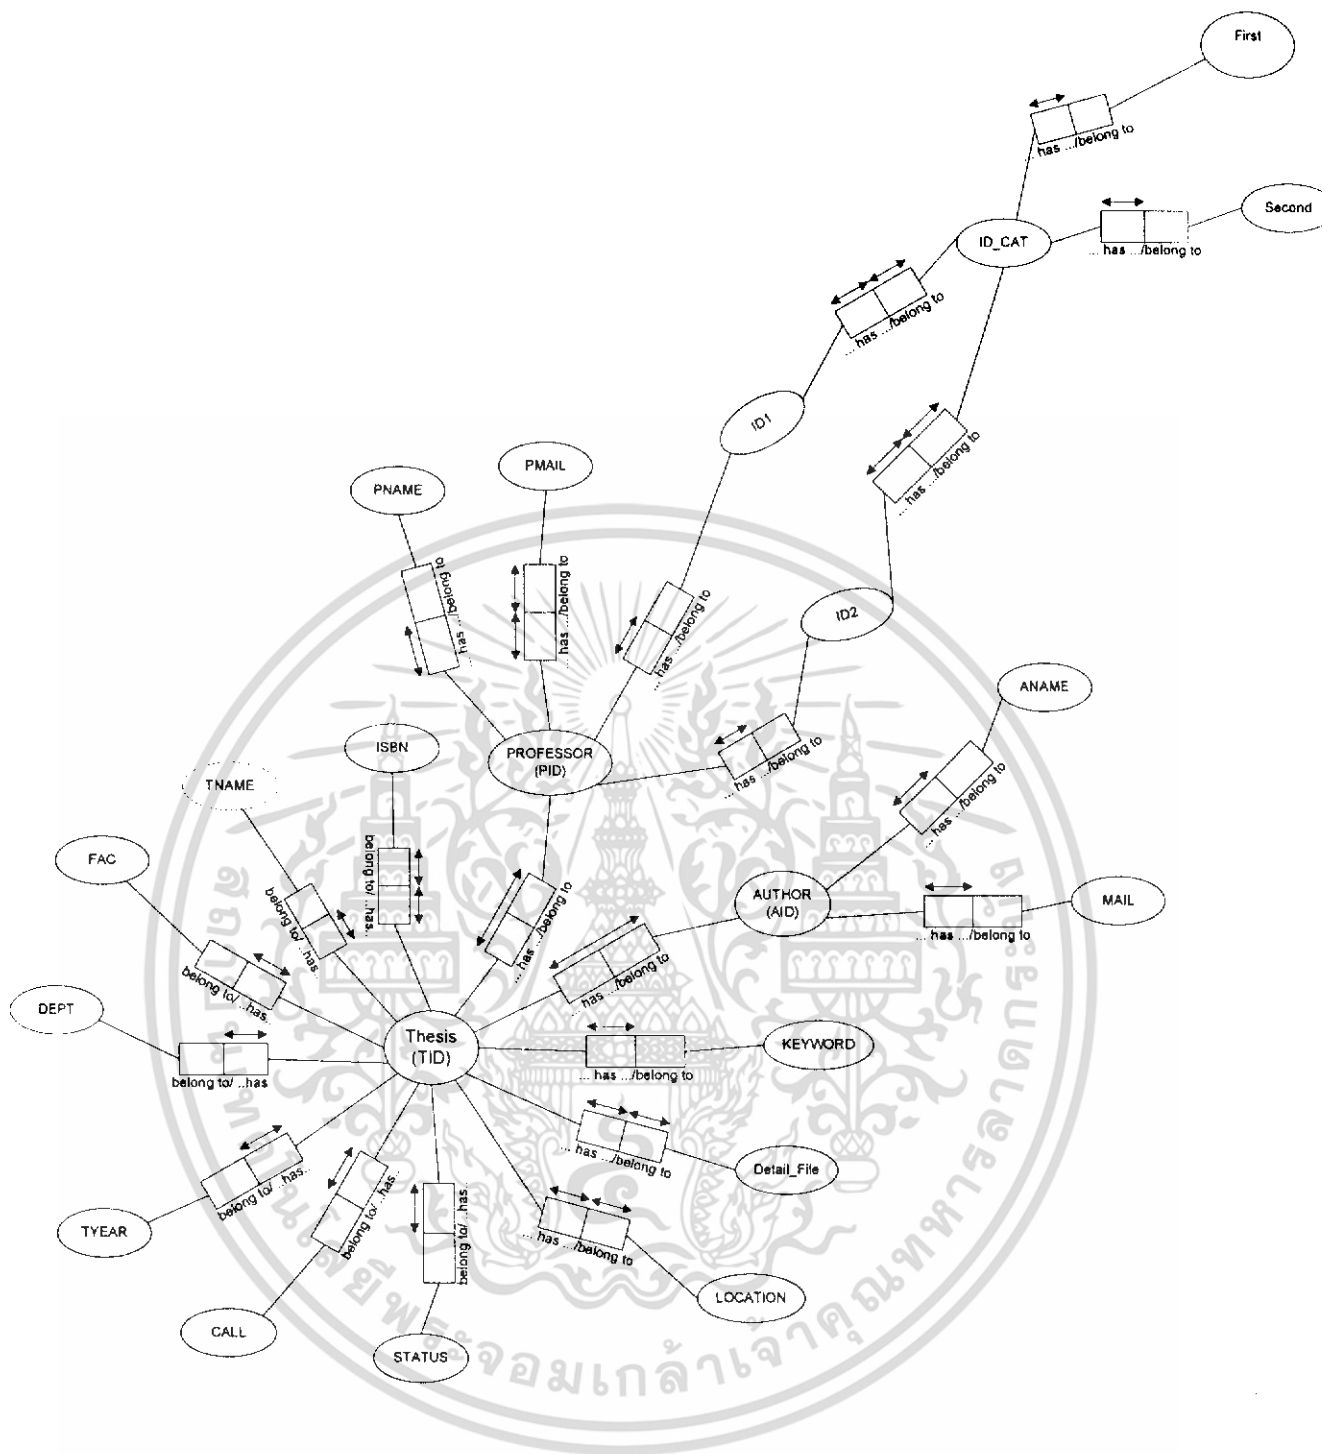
First

... has .../belong to

Second

ID_CAT

... has .../belong to

... has .../belong to

ID1

... has .../belong to

PMAIL

PNAME

has .../belong to

has .../belong to

... has .../belong to

ID2

ANAME

PROFESSOR (PID)

... has .../belong to

ISBN

... has .../belong to

TNAME

belong to/ ...has...

belong to/ ...has

FAC

AUTHOR (AID)

... has .../belong to

MAIL

... has .../belong to

belong to/ ...has

... has .../belong to

DEPT

Thesis (TID)

belong to/ ...has

... has .../belong to

KEYWORD

... has .../belong to

Detail_File

belong to/ ...has...

belong to/ ...has...

belong to/ ...has...

... has .../belong to

TYEAR

LOCATION

CALL

STATUS

จอมเกล้าเจ้าคุณทหาร